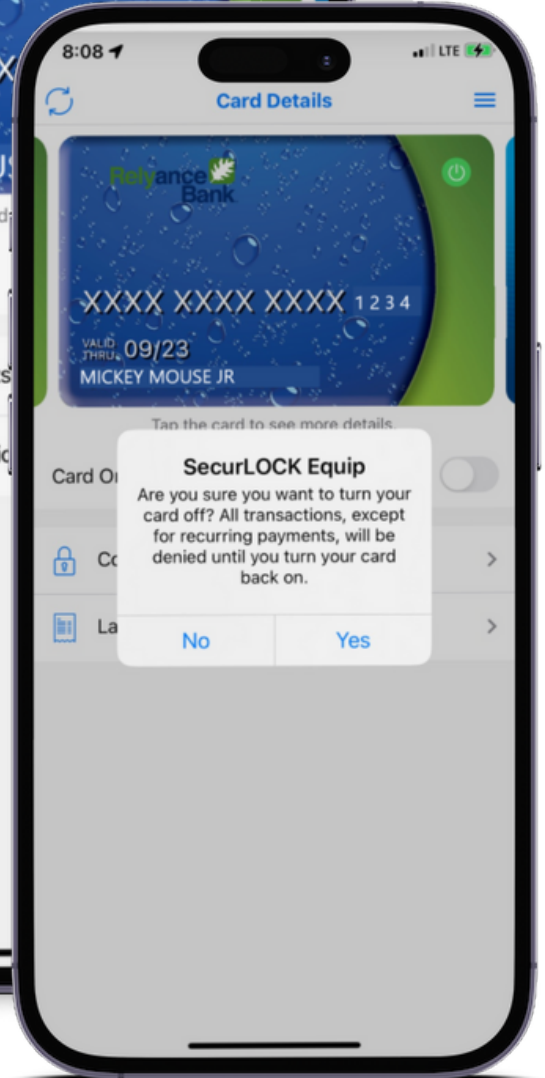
8:08

LTE

Card Details

Relyance Bank

XXXX XXXX XXXX 1234

VALID THRU 09/23

MICKEY MOUSE JR

Tap the card to see more details

Card On

SecurLOCK Equip

Are you sure you want to turn your card off? All transactions, except for recurring payments, will be denied until you turn your card back on.

No

Yes

Co

La